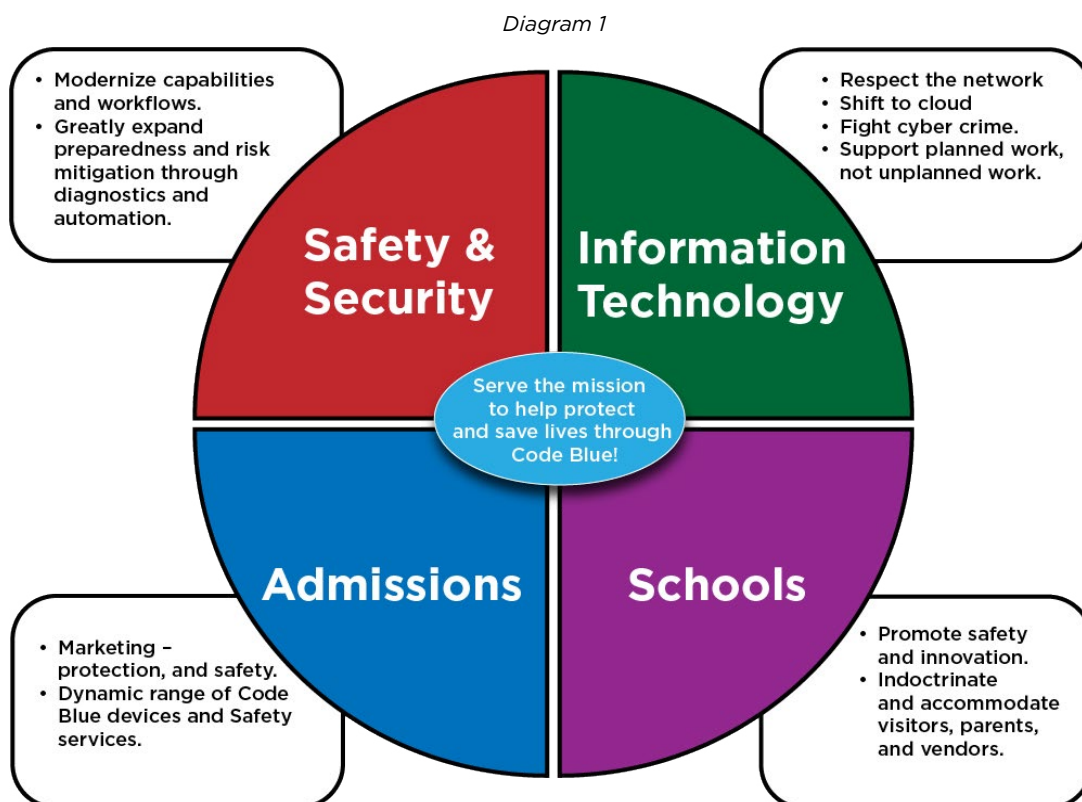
Diagram 1

• Modernize capabilities and workflows.
• Greatly expand preparedness and risk mitigation through diagnostics and automation.

• Respect the network
• Shift to cloud
• Fight cyber crime.
• Support planned work, not unplanned work.

Safety & Security

Information Technology

Serve the mission to help protect and save lives through Code Blue!

Admissions

Schools

• Marketing – protection, and safety.
• Dynamic range of Code Blue devices and Safety services.

• Promote safety and innovation.
• Indoctrinate and accommodate visitors, parents, and vendors.